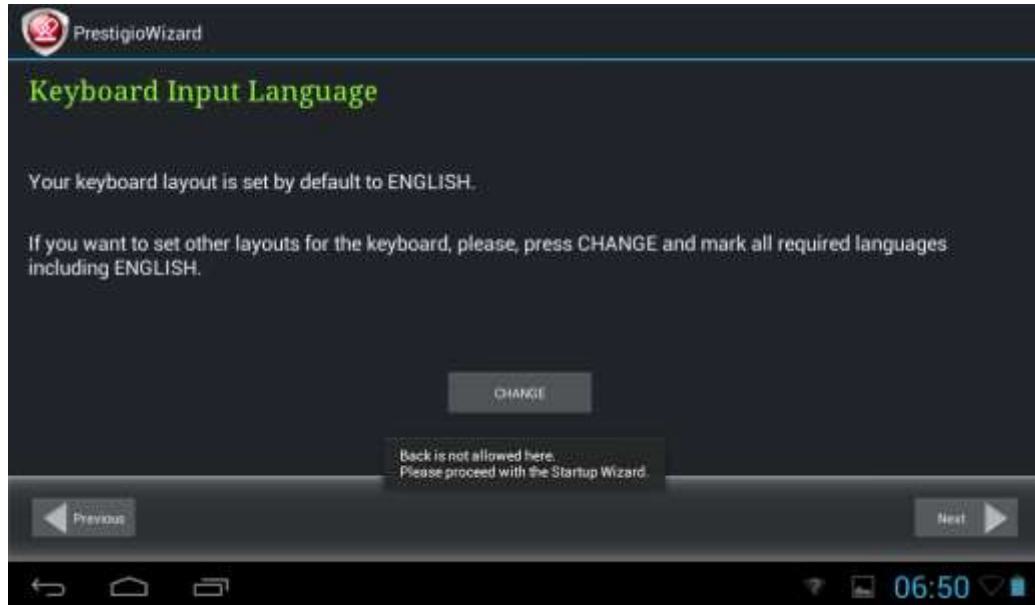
PrestigioWizard

Keyboard Input Language

Your keyboard layout is set by default to ENGLISH.

If you want to set other layouts for the keyboard, please, press CHANGE and mark all required languages including ENGLISH.

CHANGE

Back is not allowed here.
Please proceed with the Startup Wizard.

Previous

Next

06:50